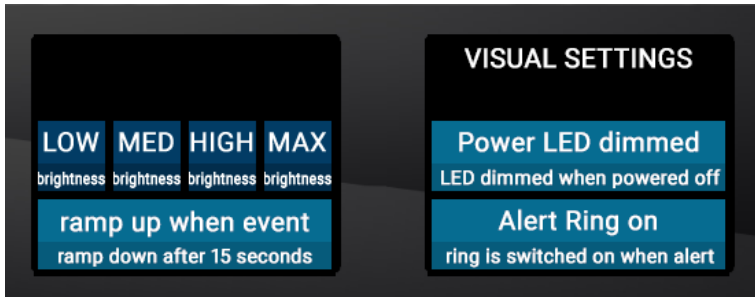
LOW
brightness

MED
brightness

HIGH
brightness

MAX
brightness

ramp up when event
ramp down after 15 seconds

VISUAL SETTINGS

Power LED dimmed
LED dimmed when powered off

Alert Ring on
ring is switched on when alert